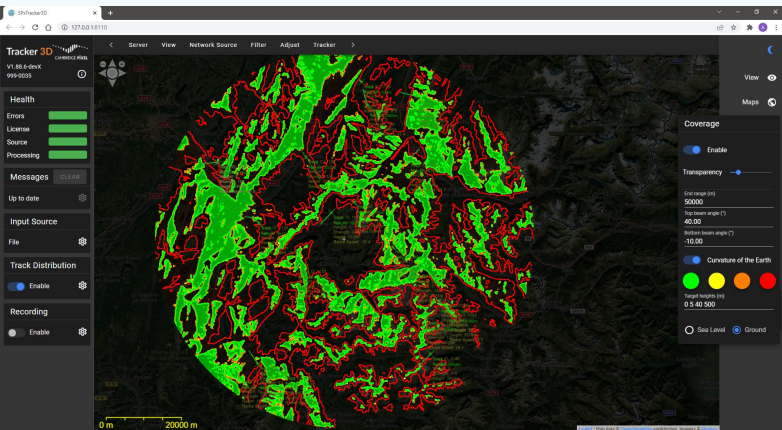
SRcTracker3D
127.0.0.1:8110

Tracker 3D CAMBRIDGE PIXEL
V1.88.6-devX
999-0035

Health
Errors
License
Source
Processing

Messages CLEAR
Up to date

Input Source
File

Track Distribution
Enable

Recording
Enable

Server View Network Source Filter Adjust Tracker

View
Maps

Coverage
Enable
Transparency
End range (m)
50000
Top beam angle (°)
40.00
Bottom beam angle (°)
-10.00
Curvature of the Earth
Target heights (m)
0 5 40 500
Sea Level Ground

0 m 20000 m